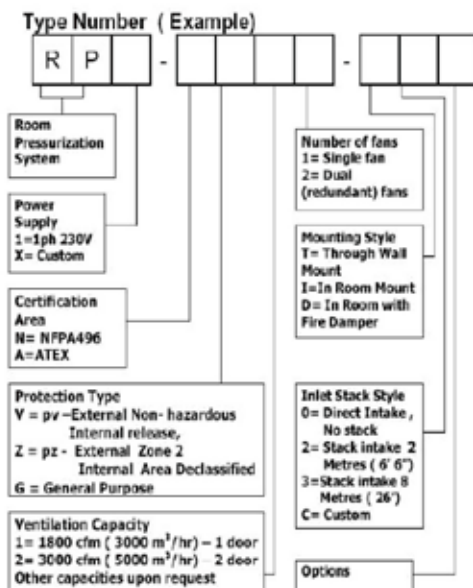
Type Number ( Example)

R P - -

Room Pressurization System

Power Supply
1=1ph 230V
X= Custom

Certification Area
N= NFPA496
A=ATEX

Protection Type
V = pv –External Non- hazardous Internal release,
Z = pz - External Zone 2 Internal Area Declassified
G = General Purpose

Ventilation Capacity
1= 1800 cfm ( 3000 m$^3$/hr) – 1 door
2= 3000 cfm ( 5000 m$^3$/hr) – 2 door
Other capecities upon request

Number of fans
1= Single fan
2= Dual (redundant) fans

Mounting Style
T= Through Wall Mount
I=In Room Mount
D= In Room with Fire Damper

Inlet Stack Style
0= Direct Intake , No stack
2= Stack intake 2 Metres ( 6' 6")
3=Stack intake 8 Metres ( 26')
C= Custom

Options